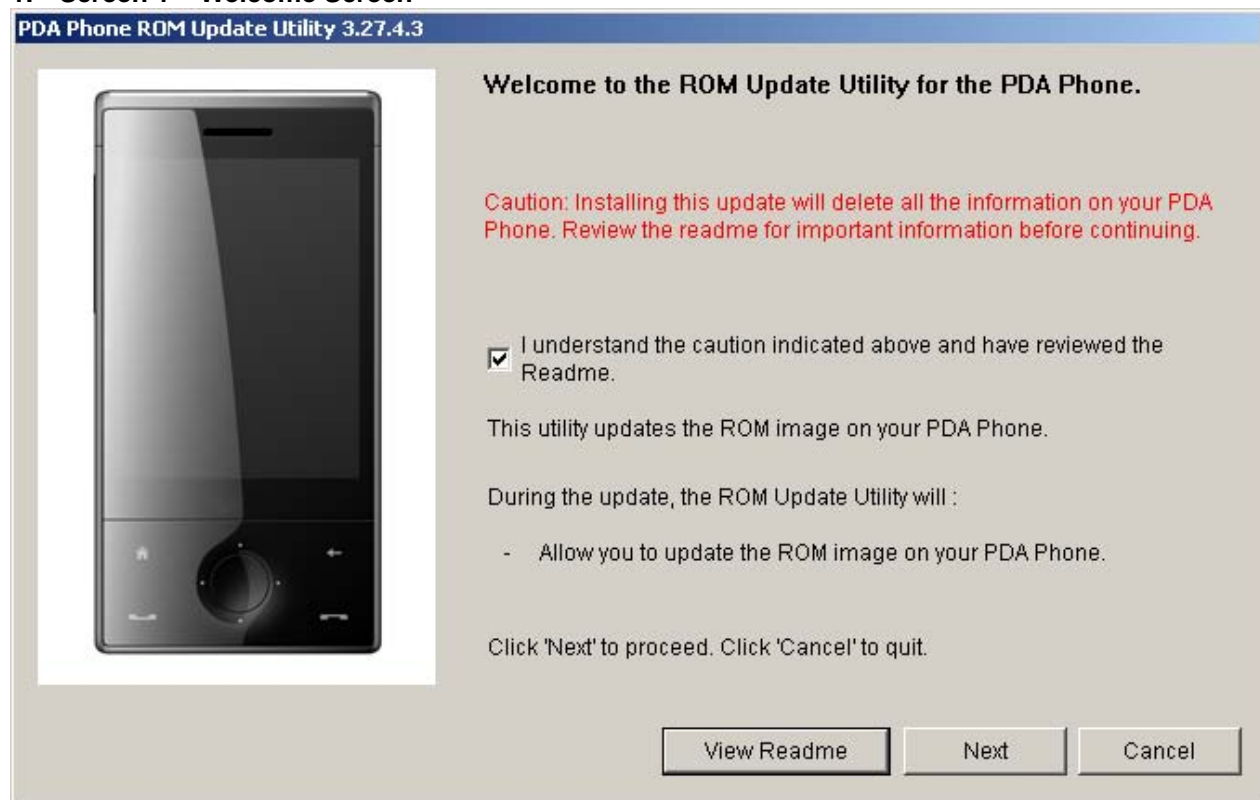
PDA Phone ROM Update Utility 3.27.4.3

Welcome to the ROM Update Utility for the PDA Phone.

Caution: Installing this update will delete all the information on your PDA Phone. Review the readme for important information before continuing.

I understand the caution indicated above and have reviewed the Readme.

This utility updates the ROM image on your PDA Phone.

During the update, the ROM Update Utility will :

- Allow you to update the ROM image on your PDA Phone.

Click 'Next' to proceed. Click 'Cancel' to quit.

View Readme

Next

Cancel